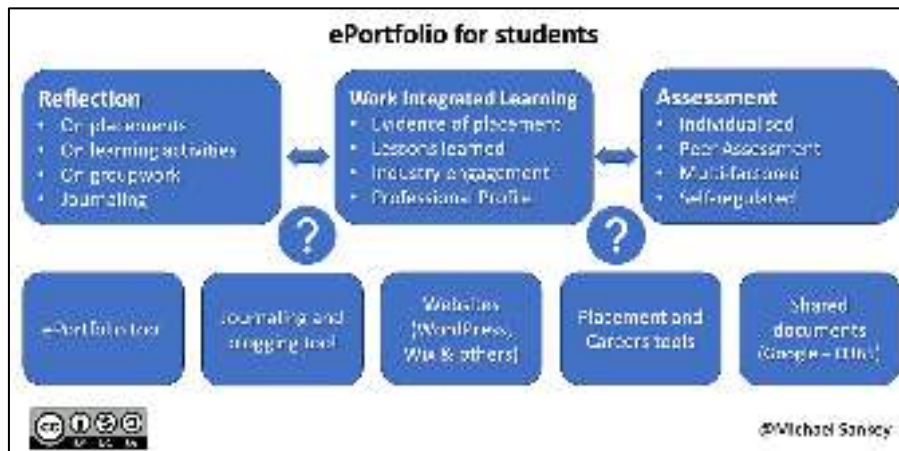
ePortfolio for students

Reflection
- On placements
- On learning activities
- On groupwork
- Journaling

Work Integrated Learning
- Evidence of placement
- Lessons learned
- Industry engagement
- Professional Profile

Assessment
- Individualised
- Peer Assessment
- Multi-faceted
- Self-regulated

?

?

ePortfolio tool

Journaling and blogging tool

Websites (WordPress, Wix & others)

Placement and Careers tools

Shared documents (Google – O365)

@Michael Sankey